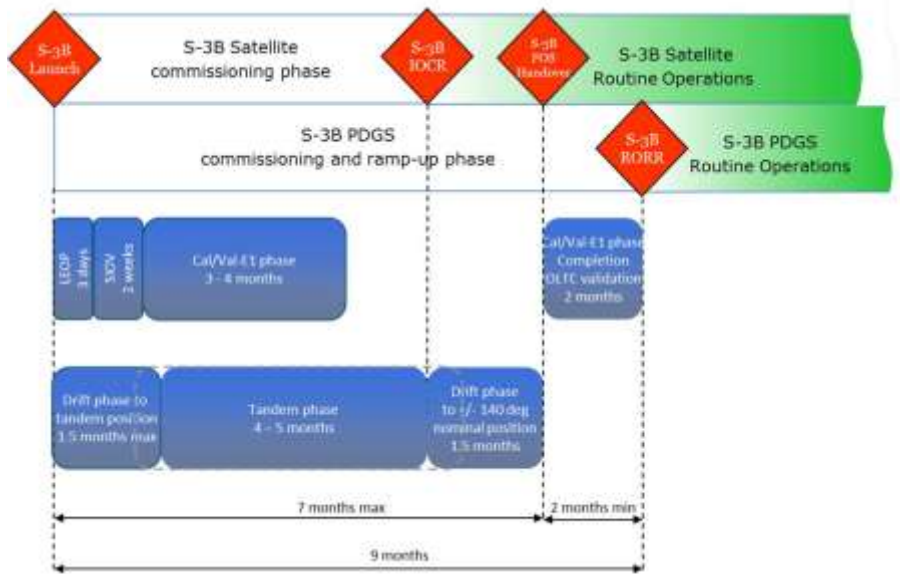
S-3B Launch

S-3B Satellite commissioning phase

S-3B IOCR

S-3B POS Handover

S-3B Satellite Routine Operations

S-3B PDGS commissioning and ramp-up phase

S-3B RORR

S-3B PDGS Routine Operations

LEOP 3 days

SIOV 2 weeks

Cal/Val-E1 phase 3 - 4 months

Cal/Val-E1 phase Completion OLTC validation 2 months

Drift phase to tandem position 1.5 months max

Tandem phase 4 – 5 months

Drift phase to +/- 140 deg nominal position 1.5 months

7 months max

2 months min

9 months